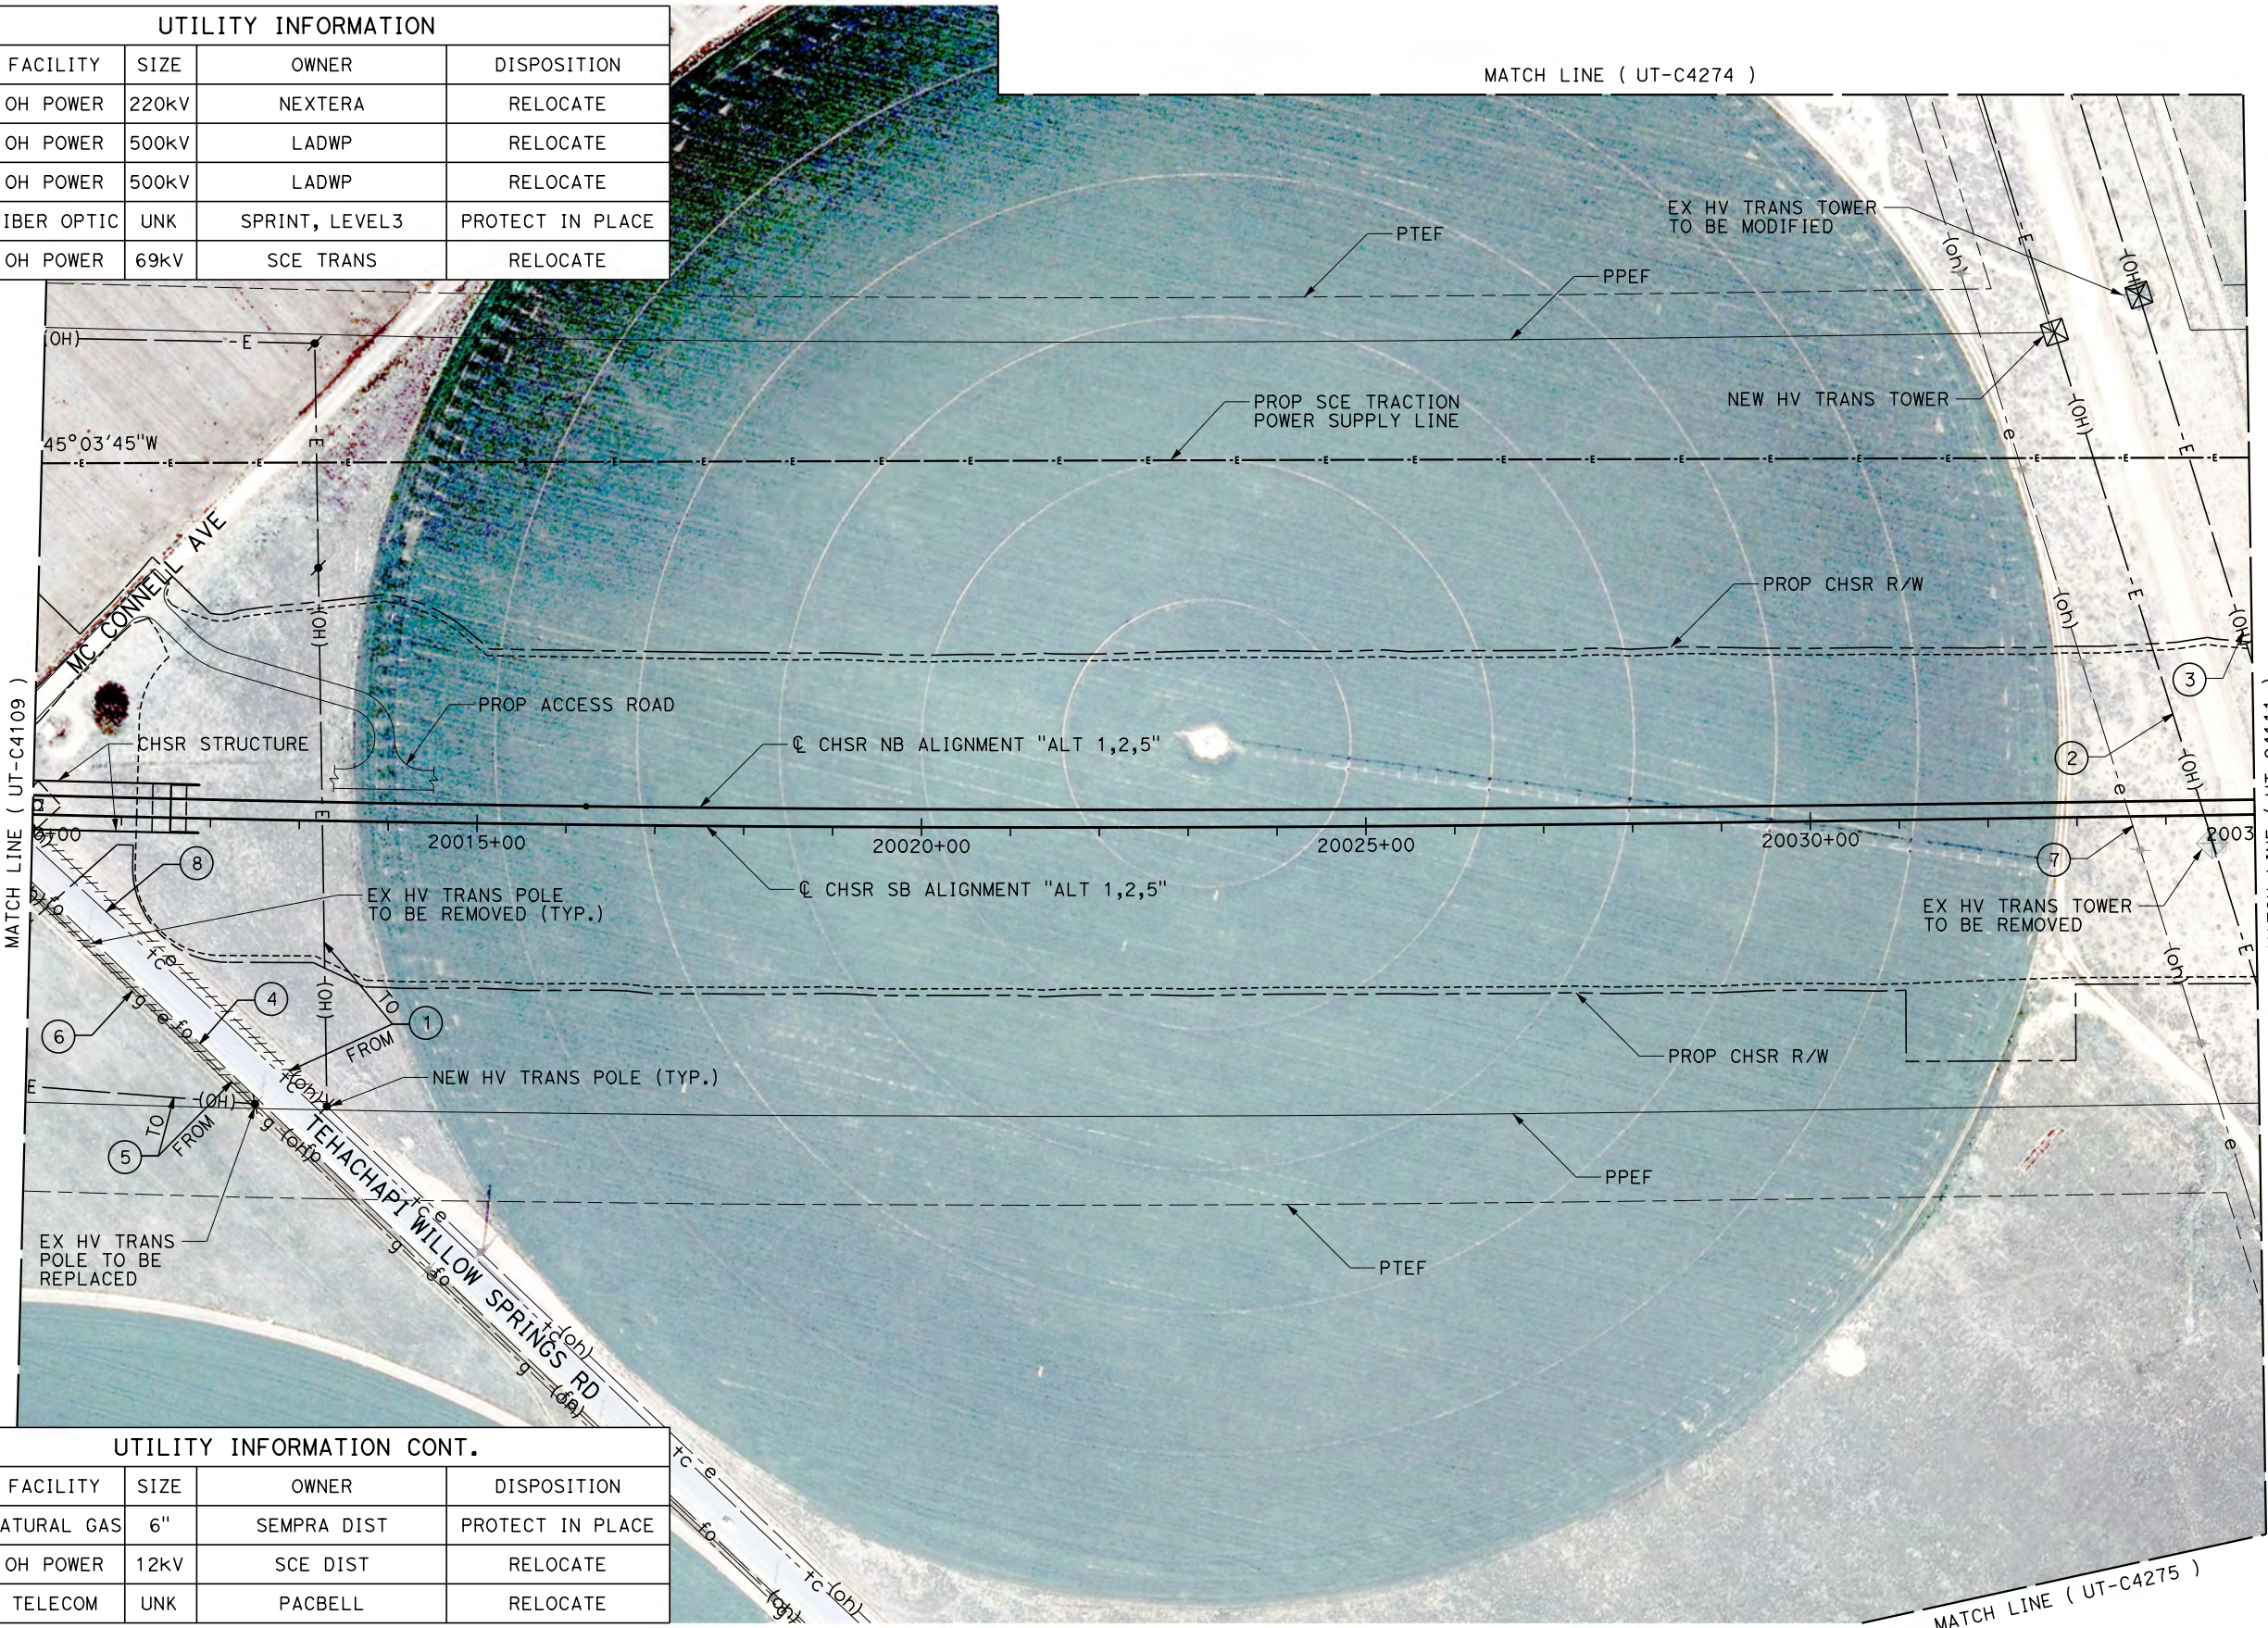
UTILITY INFORMATION

| FACILITY | SIZE | OWNER | DISPOSITION |
|---|---|---|---|
| OH POWER | 220kV | NEXTERA | RELOCATE |
| OH POWER | 500kV | LADWP | RELOCATE |
| OH POWER | 500kV | LADWP | RELOCATE |
| IBER OPTIC | UNK | SPRINT, LEVEL3 | PROTECT IN PLACE |
| OH POWER | 69kV | SCE TRANS | RELOCATE |

MATCH LINE ( UT-C4274 )

PTEF
PPEF
EX HV TRANS TOWER TO BE MODIFIED
NEW HV TRANS TOWER
PROP SCE TRACTION POWER SUPPLY LINE
45°03'45"W
MC CONNELL AVE
PROP CHSR R/W
PROP ACCESS ROAD
CHSR STRUCTURE
℄ CHSR NB ALIGNMENT "ALT 1,2,5"
MATCH LINE ( UT-C4109 )
20015+00
20020+00
20025+00
20030+00
2003
℄ CHSR SB ALIGNMENT "ALT 1,2,5"
EX HV TRANS POLE TO BE REMOVED (TYP.)
EX HV TRANS TOWER TO BE REMOVED
NEW HV TRANS POLE (TYP.)
PROP CHSR R/W
FROM
TO
PPEF
PTEF
EX HV TRANS POLE TO BE REPLACED
TEHACHAPI WILLOW SPRINGS RD
1 2 3 4 5 6 7 8

UTILITY INFORMATION CONT.

| FACILITY | SIZE | OWNER | DISPOSITION |
|---|---|---|---|
| ATURAL GAS | 6" | SEMPRA DIST | PROTECT IN PLACE |
| OH POWER | 12kV | SCE DIST | RELOCATE |
| TELECOM | UNK | PACBELL | RELOCATE |

MATCH LINE ( UT-C4275 )